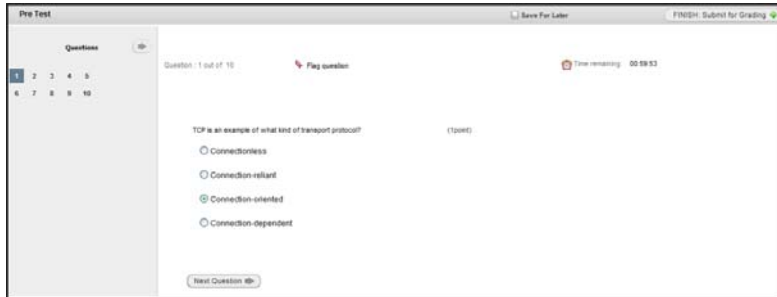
Pre Test

Save For Later

FINISH: Submit for Grading

Questions

1 2 3 4 5
6 7 8 9 10

Question : 1 out of 10

Flag question

Time remaining 00:59:53

TCP is an example of what kind of transport protocol?

(1point)

Connectionless

Connection-reliant

Connection-oriented

Connection-dependent

Next Question